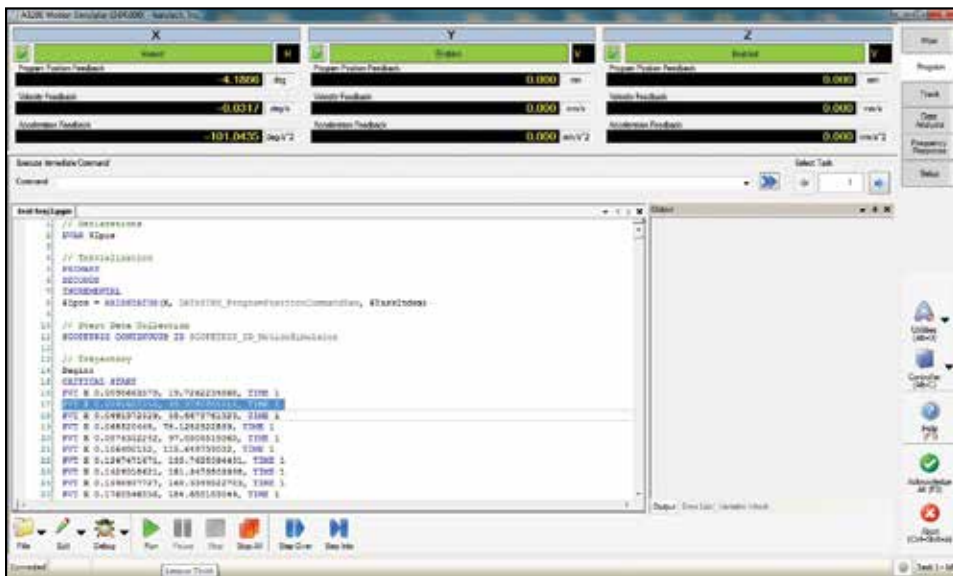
A3200 Motion Simulator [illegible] - Aerotech, Inc.

X

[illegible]

Program Position Feedback

-4.1806 deg

Velocity Feedback

-0.0317 deg/s

Acceleration Feedback

-101.0435 deg/s^2

Y

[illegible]

Program Position Feedback

0.000 mm

Velocity Feedback

0.000 mm/s

Acceleration Feedback

0.000 mm/s^2

Z

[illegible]

Program Position Feedback

0.000 mm

Velocity Feedback

0.000 mm/s

Acceleration Feedback

0.000 mm/s^2

Main

Program

Track

Data Analysis

Frequency Response

Setup

Execute Immediate Command

Command

Select Task

Status

// Declarations
DVAR $lpos

// Initialization
PRIMARY
SECONDS
INCREMENTAL
$lpos = AXISSTATUS(X, DATAITEM_ProgramPositionCommand, $TaskIndex)

// Start Data Collection
SCOPETRIG CONTINUOUS ID SCOPETRIG_ID_MotionSimulator

// Trajectory
Begin:
CRITICAL START
PVT X 0.0059663575, 19.7262236085, TIME 1
PVT X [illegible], TIME 1
PVT X 0.0481572329, 58.6673761323, TIME 1
PVT X 0.068520468, 78.1262522858, TIME 1
PVT X 0.0574322252, 97.0000515080, TIME 1
PVT X 0.106650132, 115.469735032, TIME 1
PVT X 0.1267471671, 133.7425584451, TIME 1
PVT X 0.1428016421, 151.8478658898, TIME 1
PVT X 0.1598807727, 168.9390022703, TIME 1
PVT X 0.1760548036, 184.650100044, TIME 1

Output Error List Variable Watch

Utilities

Controller

Help

Acknowledge All

Abort

File Edit Debug Run Pause Stop Stop All Step Over Step Into

Connected

Task 1